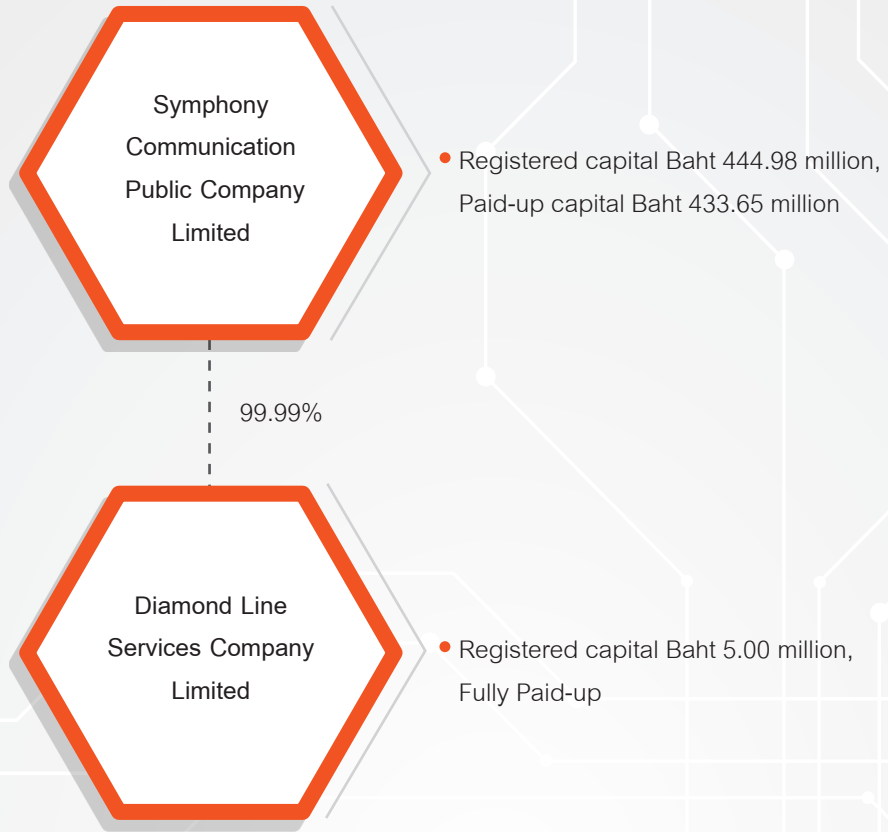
Symphony Communication Public Company Limited

Registered capital Baht 444.98 million, Paid-up capital Baht 433.65 million

99.99%

Diamond Line Services Company Limited

Registered capital Baht 5.00 million, Fully Paid-up